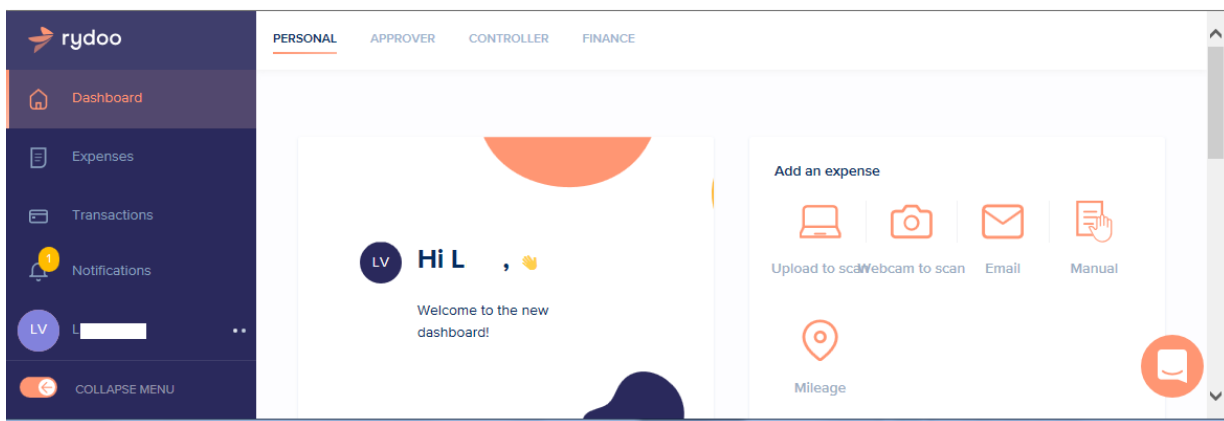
rydoo

Dashboard

Expenses

Transactions

1
Notifications

LV L

COLLAPSE MENU

PERSONAL APPROVER CONTROLLER FINANCE

LV Hi L ,

Welcome to the new dashboard!

Add an expense

Upload to scan

Webcam to scan

Email

Manual

Mileage